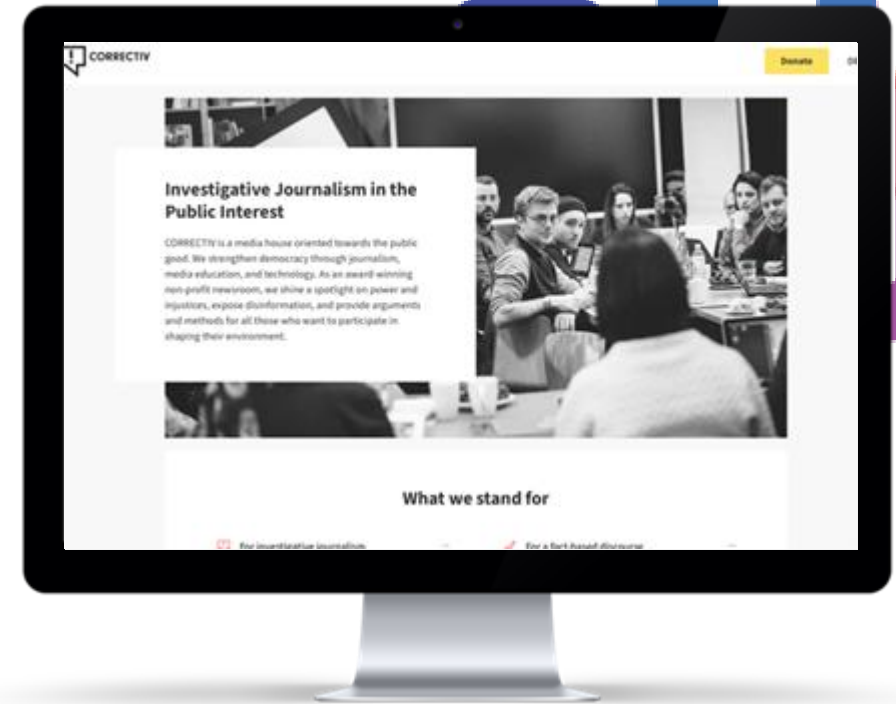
CORRECTIV

Donate

DE

Investigative Journalism in the Public Interest

CORRECTIV is a media house oriented towards the public good. We strengthen democracy through journalism, media education, and technology. As an award-winning non-profit newsroom, we shine a spotlight on power and injustices, expose disinformation, and provide arguments and methods for all those who want to participate in shaping their environment.

What we stand for

For investigative journalism

For a fact based discourse